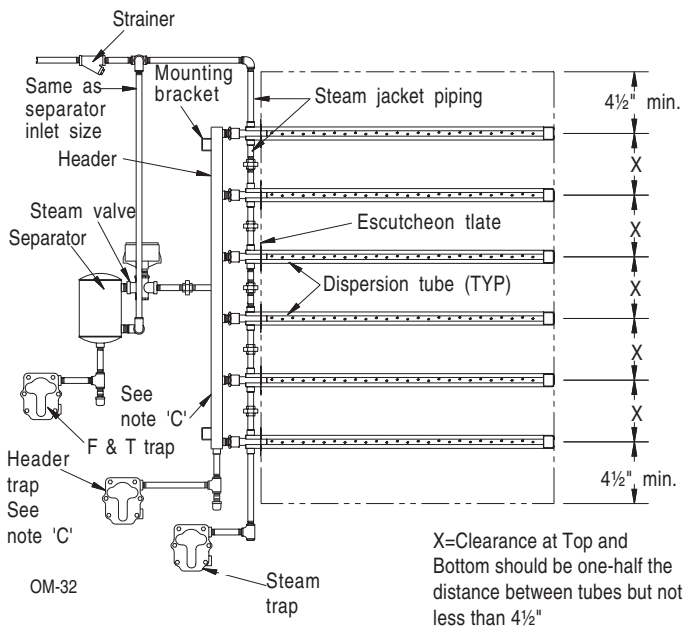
Strainer

Same as separator inlet size

Mounting bracket

Steam jacket piping

4½" min.

Header

X

Steam valve

Separator

Escutcheon tlate

X

Dispersion tube (TYP)

X

X

See note 'C'

X

F & T trap

Header trap See note 'C'

4½" min.

X=Clearance at Top and Bottom should be one-half the distance between tubes but not less than 4½"

OM-32

Steam trap